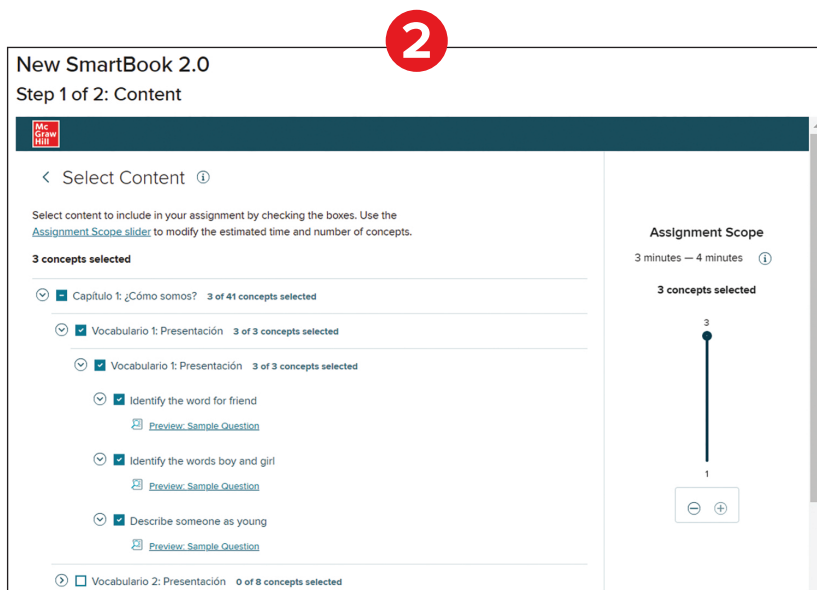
2

New SmartBook 2.0

Step 1 of 2: Content

Mc Graw Hill

Select Content

Select content to include in your assignment by checking the boxes. Use the Assignment Scope slider to modify the estimated time and number of concepts.

3 concepts selected

Capítulo 1: ¿Cómo somos? 3 of 41 concepts selected

Vocabulario 1: Presentación 3 of 3 concepts selected

Vocabulario 1: Presentación 3 of 3 concepts selected

Identify the word for friend

Preview: Sample Question

Identify the words boy and girl

Preview: Sample Question

Describe someone as young

Preview: Sample Question

Vocabulario 2: Presentación 0 of 8 concepts selected

Assignment Scope

3 minutes — 4 minutes

3 concepts selected

3

1